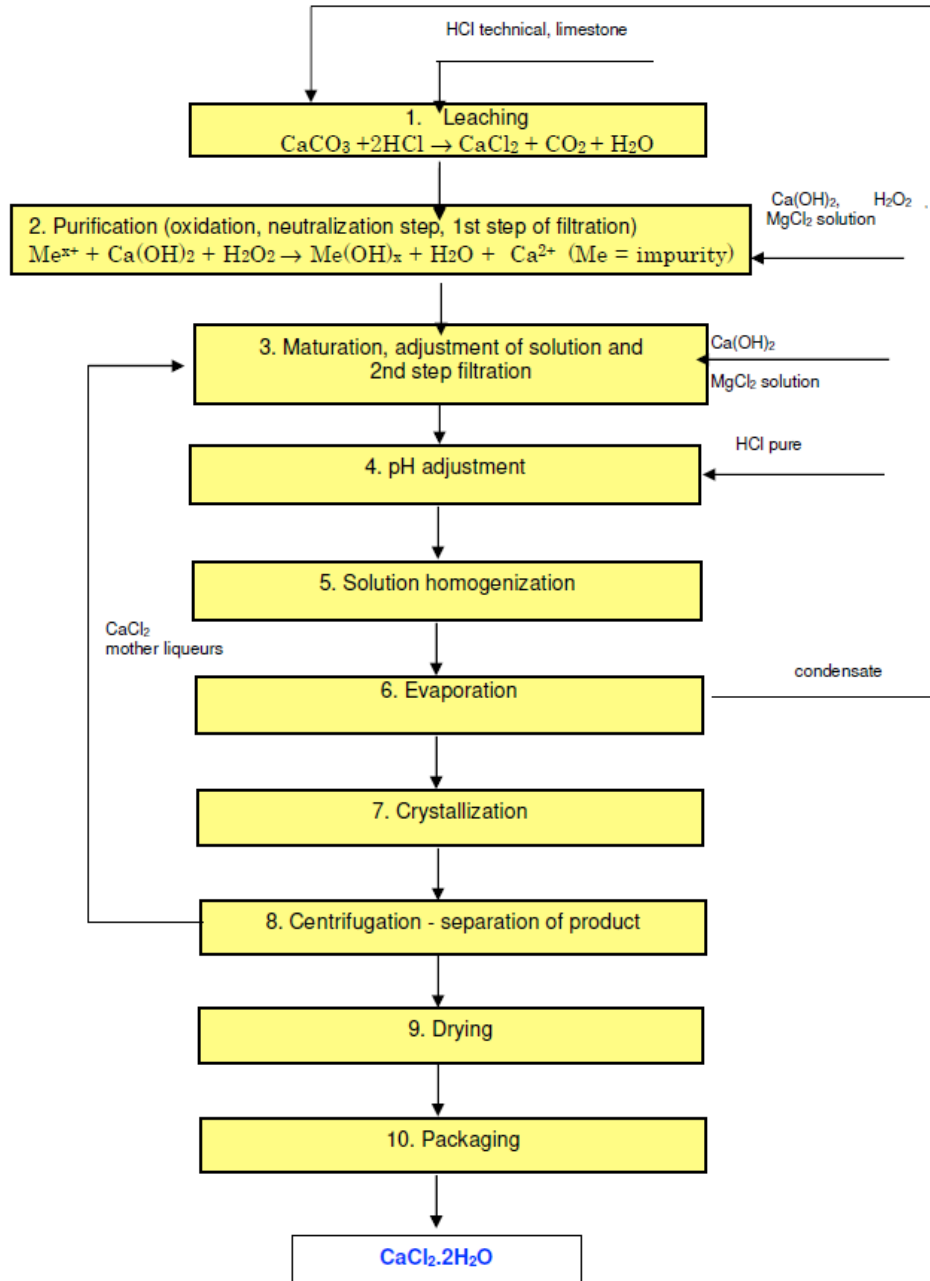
HCl technical, limestone

1. Leaching
$CaCO_3 + 2HCl \rightarrow CaCl_2 + CO_2 + H_2O$

$Ca(OH)_2$, $H_2O_2$
$MgCl_2$ solution

2. Purification (oxidation, neutralization step, 1st step of filtration)
$Me^{x+} + Ca(OH)_2 + H_2O_2 \rightarrow Me(OH)_x + H_2O + Ca^{2+}$ (Me = impurity)

3. Maturation, adjustment of solution and 2nd step filtration

$Ca(OH)_2$
$MgCl_2$ solution

HCl pure

4. pH adjustment

5. Solution homogenization

$CaCl_2$
mother liqueurs

6. Evaporation

condensate

7. Crystallization

8. Centrifugation - separation of product

9. Drying

10. Packaging

$CaCl_2.2H_2O$